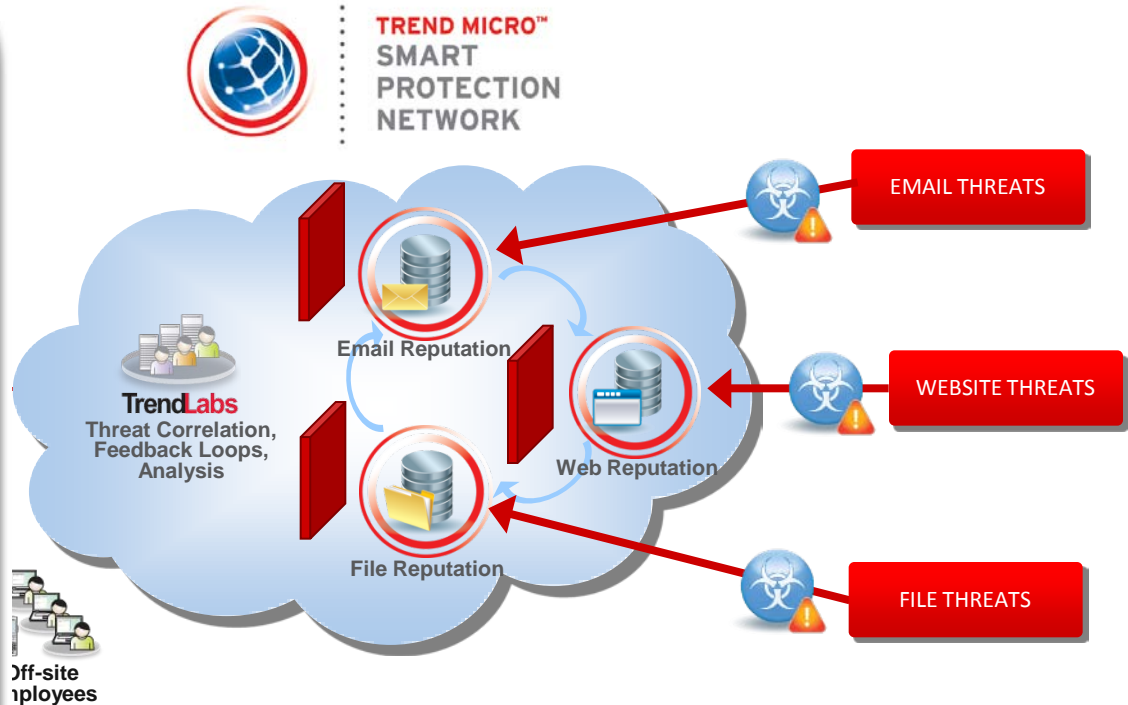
TREND MICRO™
SMART
PROTECTION
NETWORK

EMAIL THREATS

Email Reputation

TrendLabs
Threat Correlation,
Feedback Loops,
Analysis

WEBSITE THREATS

Web Reputation

File Reputation

FILE THREATS

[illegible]ff-site
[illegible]nployees